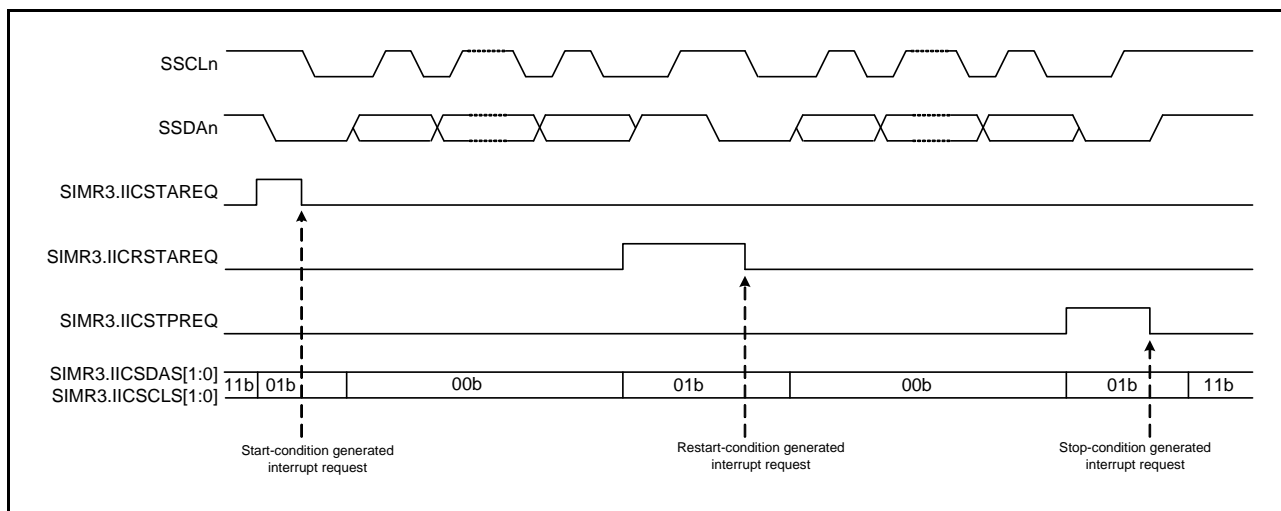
SSCLn

SSDAn

SIMR3.IICSTAREQ

SIMR3.IICRSTAREQ

SIMR3.IICSTPREQ

SIMR3.IICSDAS[1:0]
SIMR3.IICSCLS[1:0]

| 11b | 01b | | 00b | 01b | 00b | 01b | | 11b |
|---|---|---|---|---|---|---|---|---|

Start-condition generated interrupt request

Restart-condition generated interrupt request

Stop-condition generated interrupt request